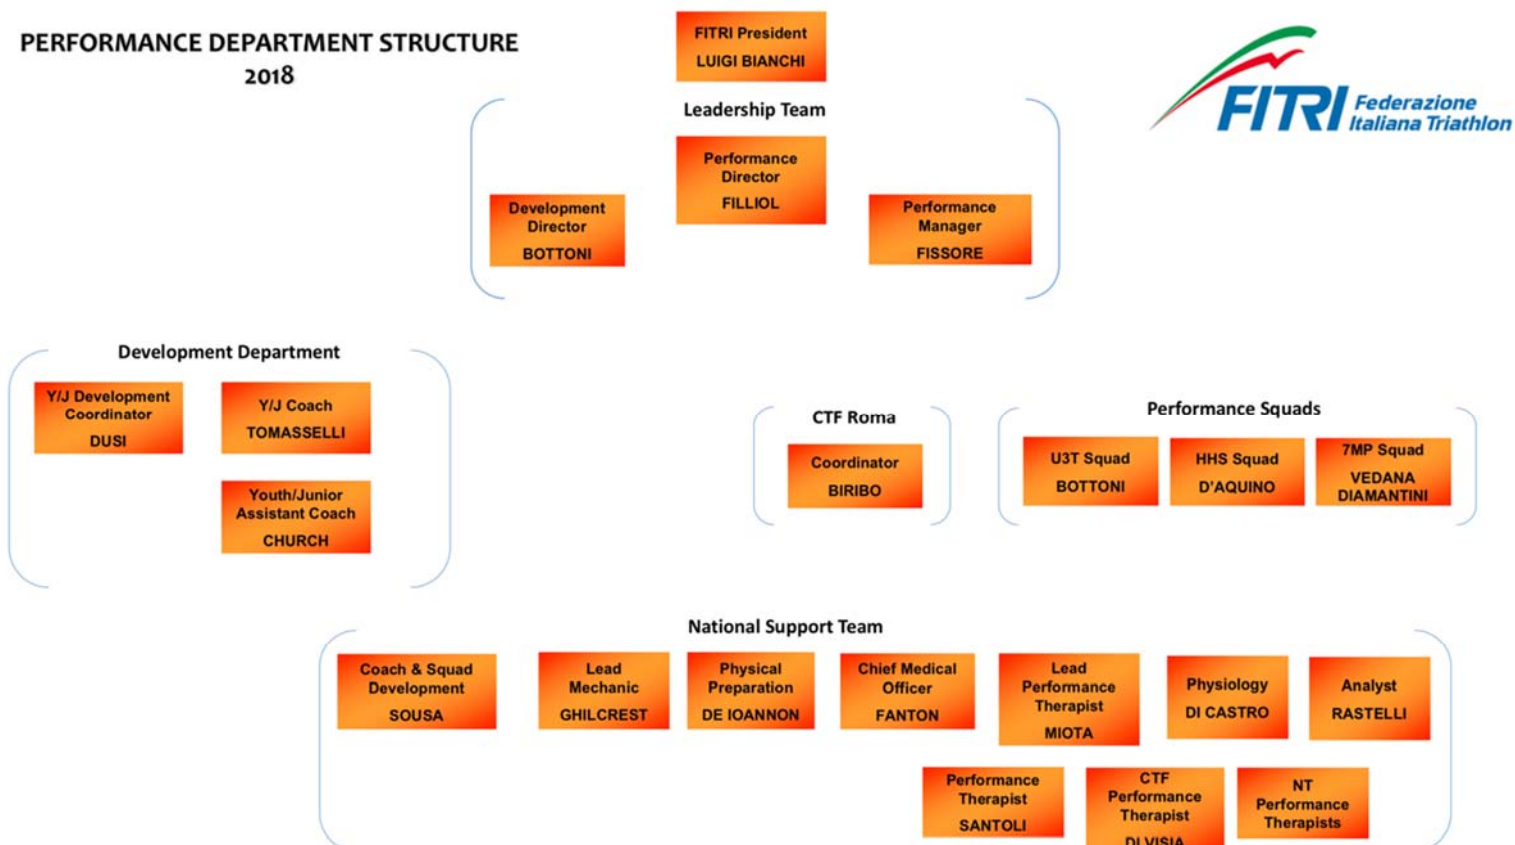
PERFORMANCE DEPARTMENT STRUCTURE
2018

FITRI President
LUIGI BIANCHI

FITRI Federazione Italiana Triathlon

Leadership Team

Performance Director
FILLIOL

Development Director
BOTTONI

Performance Manager
FISSORE

Development Department

Y/J Development Coordinator
DUSI

Y/J Coach
TOMASSELLI

Youth/Junior Assistant Coach
CHURCH

CTF Roma

Coordinator
BIRIBO

Performance Squads

U3T Squad
BOTTONI

HHS Squad
D'AQUINO

7MP Squad
VEDANA
DIAMANTINI

National Support Team

Coach & Squad Development
SOUSA

Lead Mechanic
GHILCREST

Physical Preparation
DE IOANNON

Chief Medical Officer
FANTON

Lead Performance Therapist
MIOTA

Physiology
DI CASTRO

Analyst
RASTELLI

Performance Therapist
SANTOLI

CTF Performance Therapist
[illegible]

NT Performance Therapists